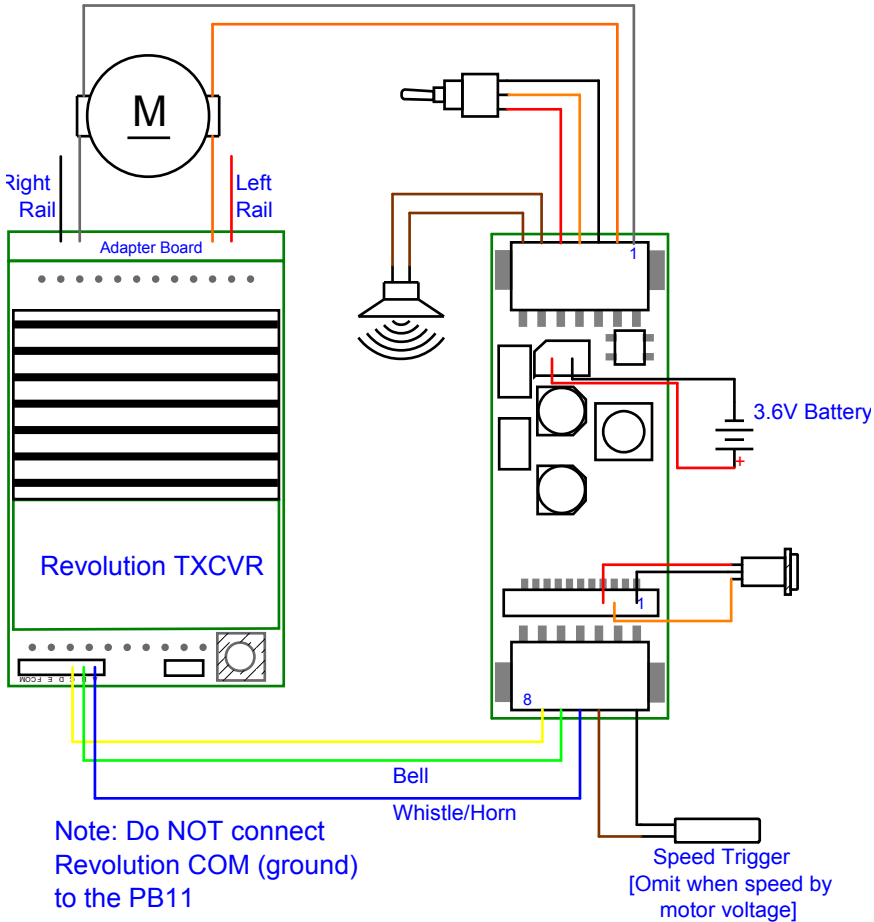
M

Right Rail

Left Rail

Adapter Board

1

3.6V Battery

+

Revolution TXCVR

C D E FCOM

1

8

Bell

Whistle/Horn

Note: Do NOT connect Revolution COM (ground) to the PB11

Speed Trigger [Omit when speed by motor voltage]